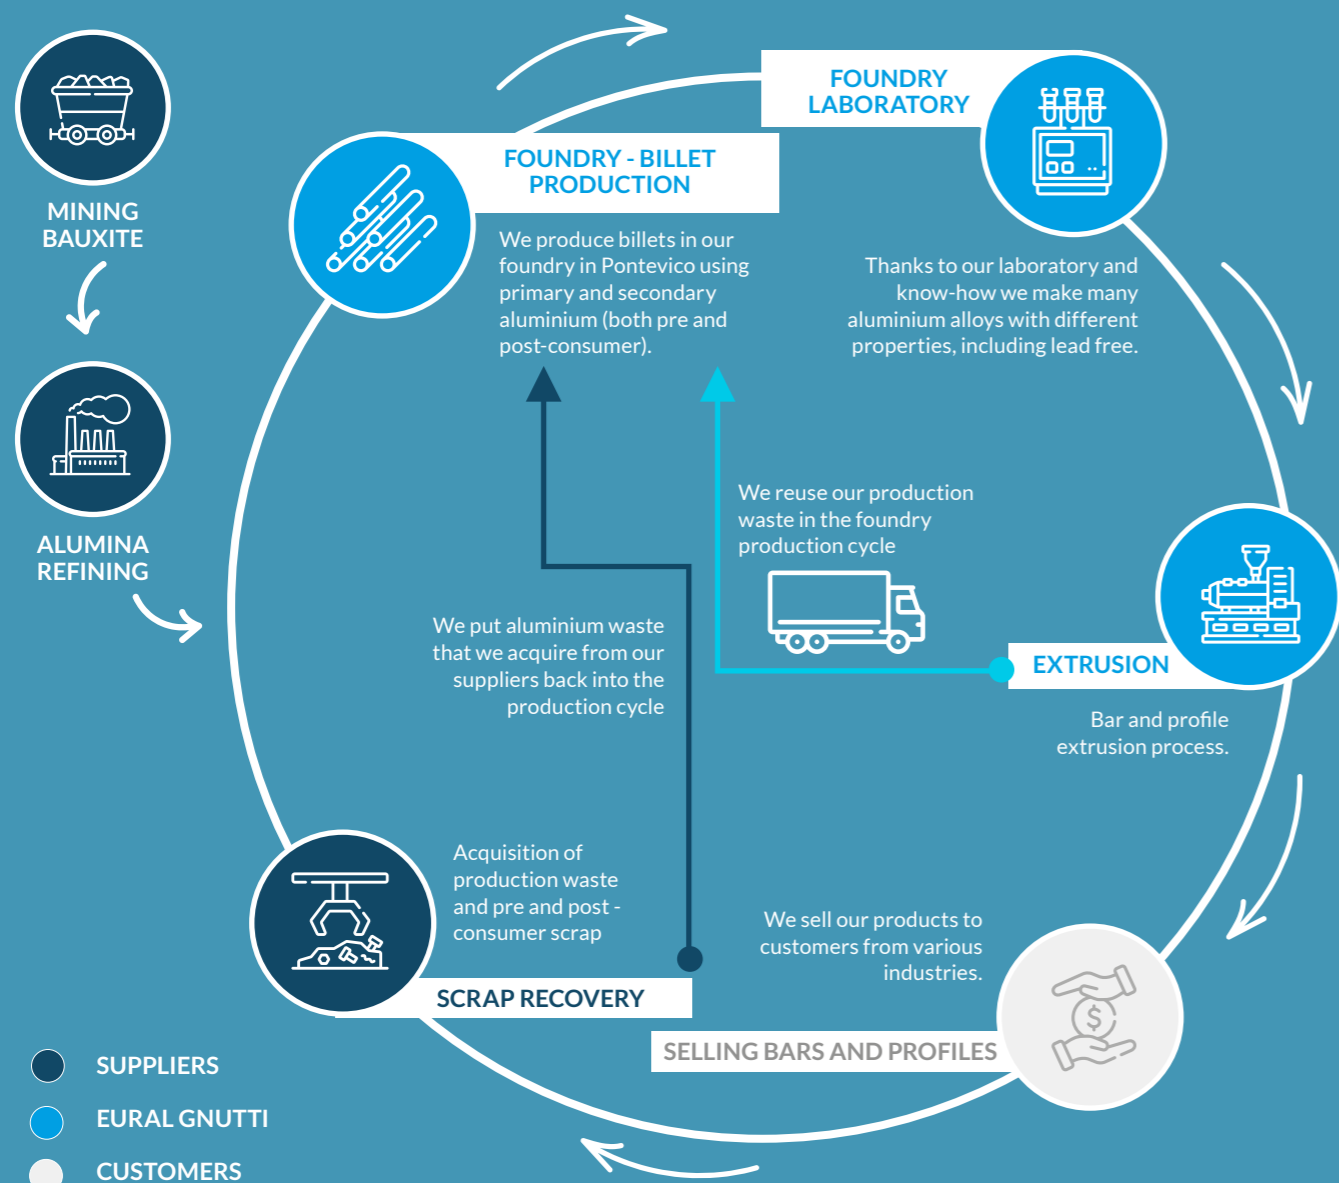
MINING BAUXITE

ALUMINA REFINING

FOUNDRY - BILLET PRODUCTION

We produce billets in our foundry in Pontevico using primary and secondary aluminium (both pre and post-consumer).

FOUNDRY LABORATORY

Thanks to our laboratory and know-how we make many aluminium alloys with different properties, including lead free.

We reuse our production waste in the foundry production cycle

We put aluminium waste that we acquire from our suppliers back into the production cycle

EXTRUSION

Bar and profile extrusion process.

Acquisition of production waste and pre and post - consumer scrap

SCRAP RECOVERY

We sell our products to customers from various industries.

SELLING BARS AND PROFILES

SUPPLIERS

EURAL GNUTTI

CUSTOMERS